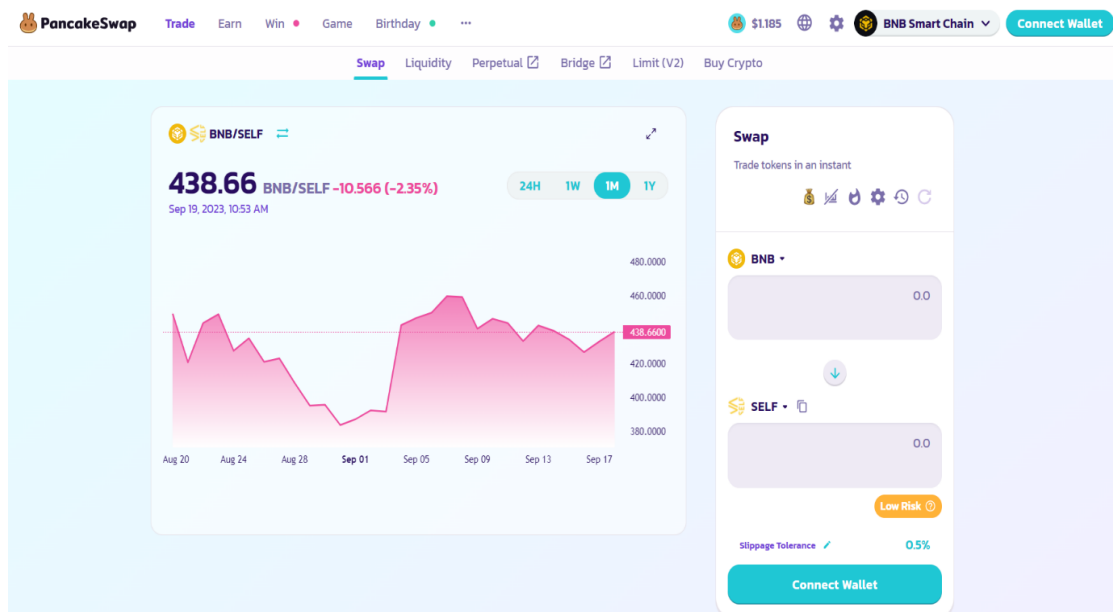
PancakeSwap Trade Earn Win Game Birthday ··· $1.185 BNB Smart Chain Connect Wallet

Swap Liquidity Perpetual Bridge Limit (V2) Buy Crypto

BNB/SELF

438.66 BNB/SELF -10.566 (-2.35%)
Sep 19, 2023, 10:53 AM

24H 1W 1M 1Y

480.0000
460.0000
438.6600
420.0000
400.0000
380.0000

Aug 20 Aug 24 Aug 28 Sep 01 Sep 05 Sep 09 Sep 13 Sep 17

Swap
Trade tokens in an instant

BNB
0.0

SELF
0.0

Low Risk

Slippage Tolerance 0.5%

Connect Wallet